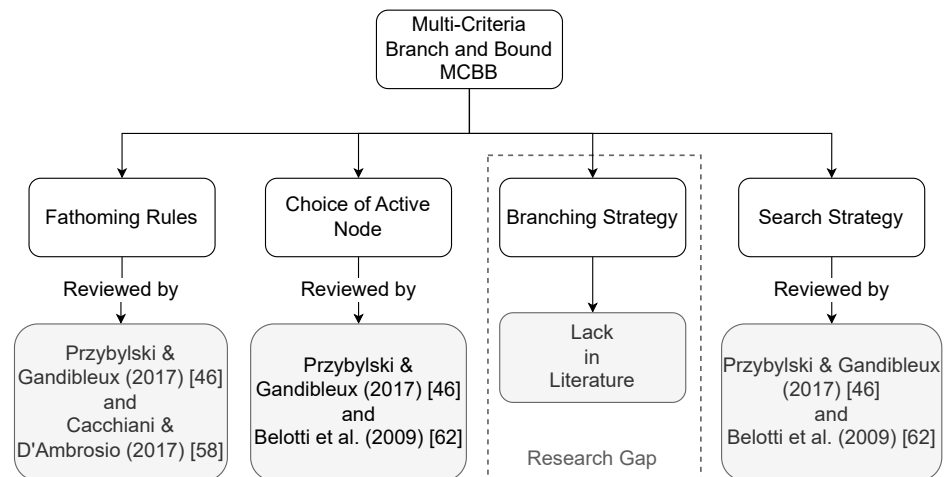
Multi-Criteria Branch and Bound MCBB

Fathoming Rules

Reviewed by

Przybylski & Gandibleux (2017) [46] and Cacchiani & D'Ambrosio (2017) [58]

Choice of Active Node

Reviewed by

Przybylski & Gandibleux (2017) [46] and Belotti et al. (2009) [62]

Branching Strategy

Lack in Literature

Research Gap

Search Strategy

Reviewed by

Przybylski & Gandibleux (2017) [46] and Belotti et al. (2009) [62]